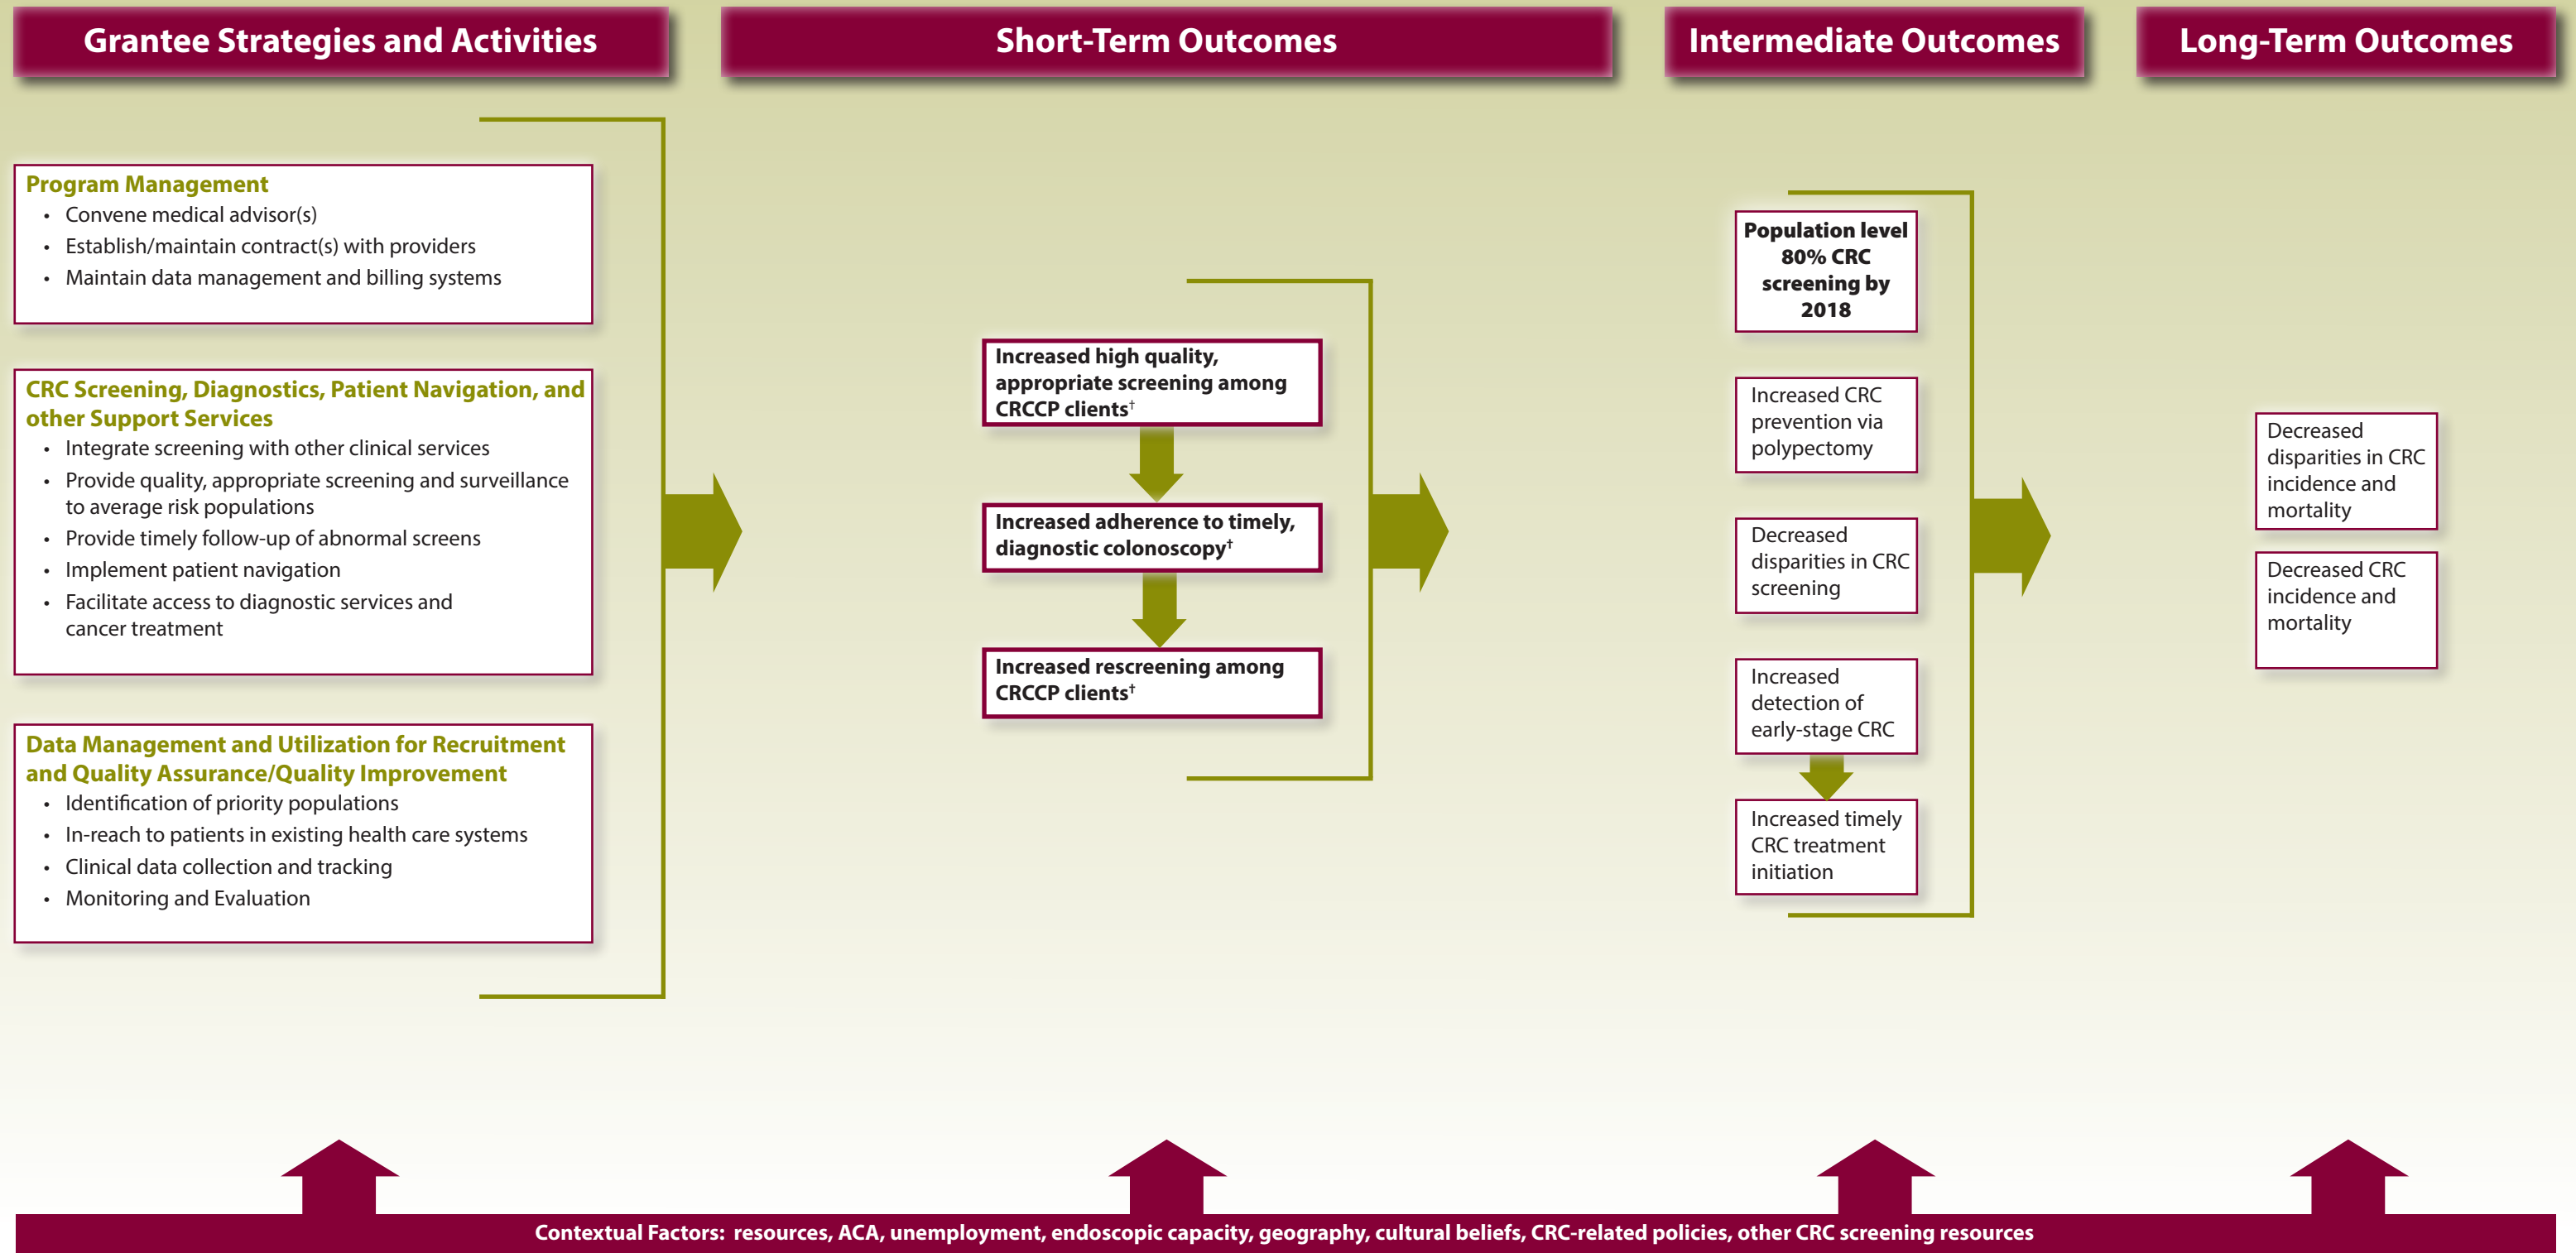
Grantee Strategies and Activities

Short-Term Outcomes

Intermediate Outcomes

Long-Term Outcomes

Program Management
- Convene medical advisor(s)
- Establish/maintain contract(s) with providers
- Maintain data management and billing systems

CRC Screening, Diagnostics, Patient Navigation, and other Support Services
- Integrate screening with other clinical services
- Provide quality, appropriate screening and surveillance to average risk populations
- Provide timely follow-up of abnormal screens
- Implement patient navigation
- Facilitate access to diagnostic services and cancer treatment

Data Management and Utilization for Recruitment and Quality Assurance/Quality Improvement
- Identification of priority populations
- In-reach to patients in existing health care systems
- Clinical data collection and tracking
- Monitoring and Evaluation

Increased high quality, appropriate screening among CRCCP clients†

Increased adherence to timely, diagnostic colonoscopy†

Increased rescreening among CRCCP clients†

Population level 80% CRC screening by 2018

Increased CRC prevention via polypectomy

Decreased disparities in CRC screening

Increased detection of early-stage CRC

Increased timely CRC treatment initiation

Decreased disparities in CRC incidence and mortality

Decreased CRC incidence and mortality

Contextual Factors: resources, ACA, unemployment, endoscopic capacity, geography, cultural beliefs, CRC-related policies, other CRC screening resources